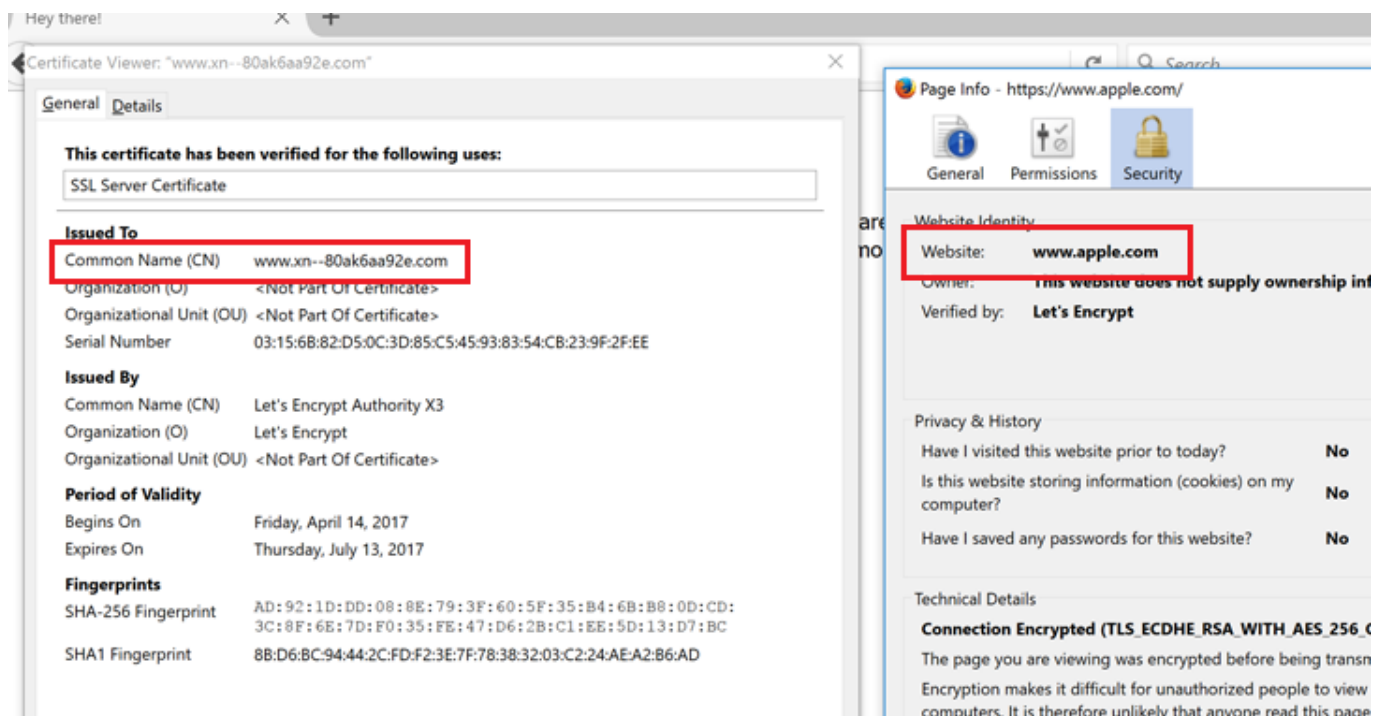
Hey there!

Search

Certificate Viewer: "www.xn--80ak6aa92e.com"

General Details

This certificate has been verified for the following uses:

SSL Server Certificate

Issued To

| | |
|---|---|
| Common Name (CN) | www.xn--80ak6aa92e.com |
| Organization (O) | <Not Part Of Certificate> |
| Organizational Unit (OU) | <Not Part Of Certificate> |
| Serial Number | 03:15:6B:82:D5:0C:3D:85:C5:45:93:83:54:CB:23:9F:2F:EE |

Issued By

| | |
|---|---|
| Common Name (CN) | Let's Encrypt Authority X3 |
| Organization (O) | Let's Encrypt |
| Organizational Unit (OU) | <Not Part Of Certificate> |

Period of Validity

| | |
|---|---|
| Begins On | Friday, April 14, 2017 |
| Expires On | Thursday, July 13, 2017 |

Fingerprints

| | |
|---|---|
| SHA-256 Fingerprint | AD:92:1D:DD:08:8E:79:3F:60:5F:35:B4:6B:B8:0D:CD: 3C:8F:6E:7D:F0:35:FE:47:D6:2B:C1:EE:5D:13:D7:BC |
| SHA1 Fingerprint | 8B:D6:BC:94:44:2C:FD:F2:3E:7F:78:38:32:03:C2:24:AE:A2:B6:AD |

are
no

Page Info - https://www.apple.com/

General Permissions Security

Website Identity

Website: www.apple.com
Owner: This website does not supply ownership inf
Verified by: Let's Encrypt

Privacy & History

Have I visited this website prior to today? No
Is this website storing information (cookies) on my computer? No
Have I saved any passwords for this website? No

Technical Details

Connection Encrypted (TLS_ECDHE_RSA_WITH_AES_256_C

The page you are viewing was encrypted before being transm

Encryption makes it difficult for unauthorized people to view computers. It is therefore unlikely that anyone read this page